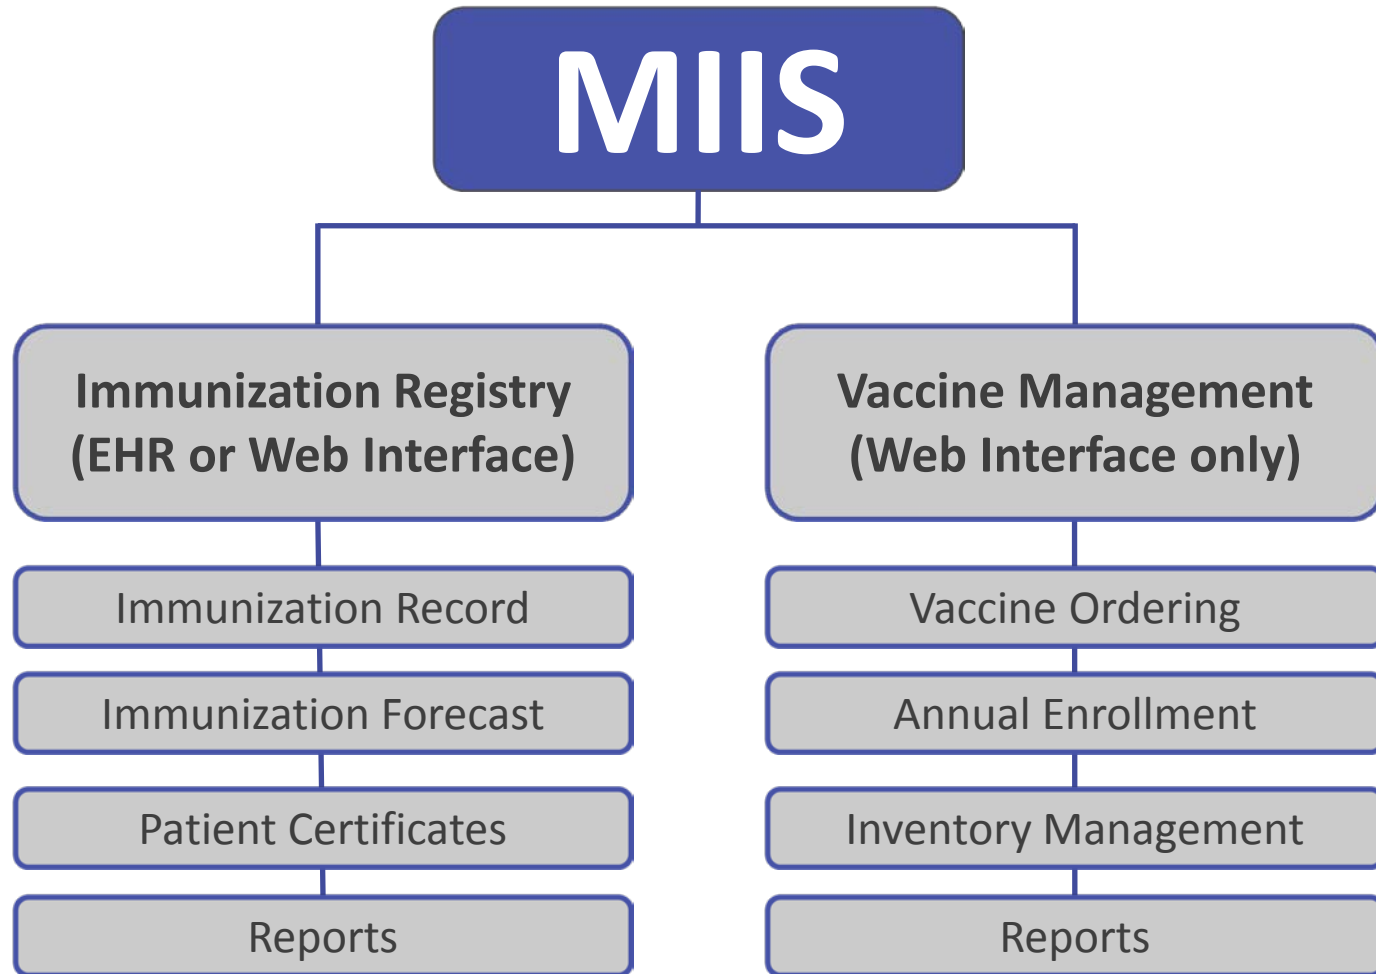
MIIS

Immunization Registry
(EHR or Web Interface)

Immunization Record

Immunization Forecast

Patient Certificates

Reports

Vaccine Management
(Web Interface only)

Vaccine Ordering

Annual Enrollment

Inventory Management

Reports